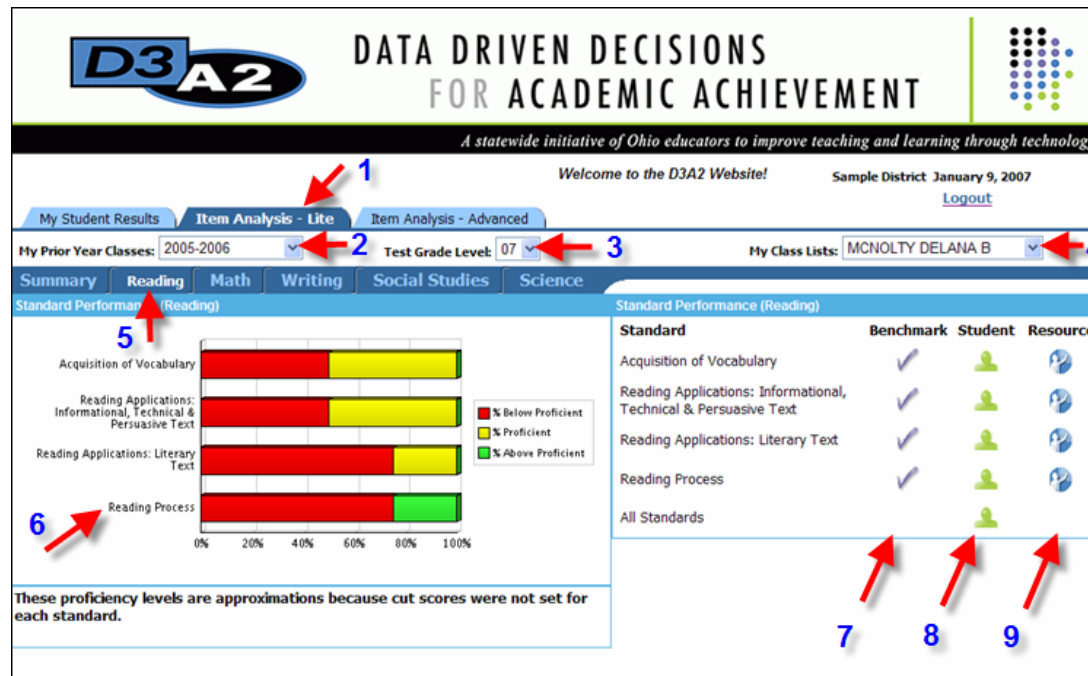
D3A2

DATA DRIVEN DECISIONS FOR ACADEMIC ACHIEVEMENT

A statewide initiative of Ohio educators to improve teaching and learning through technolog

1

Welcome to the D3A2 Website!

Sample District January 9, 2007

Logout

My Student Results | Item Analysis - Lite | Item Analysis - Advanced

My Prior Year Classes: 2005-2006 2 Test Grade Level: 07 3 My Class Lists: MCNOLTY DELANA B

Summary | Reading | Math | Writing | Social Studies | Science

Standard Performance (Reading)

5

Acquisition of Vocabulary

Reading Applications: Informational, Technical & Persuasive Text

Reading Applications: Literary Text

6 Reading Process

0% 20% 40% 60% 80% 100%

% Below Proficient
% Proficient
% Above Proficient

These proficiency levels are approximations because cut scores were not set for each standard.

Standard Performance (Reading)

| Standard | Benchmark | Student | Resource |
|---|---|---|---|
| Acquisition of Vocabulary | | | |
| Reading Applications: Informational, Technical & Persuasive Text | | | |
| Reading Applications: Literary Text | | | |
| Reading Process | | | |
| All Standards | | | |

7 8 9